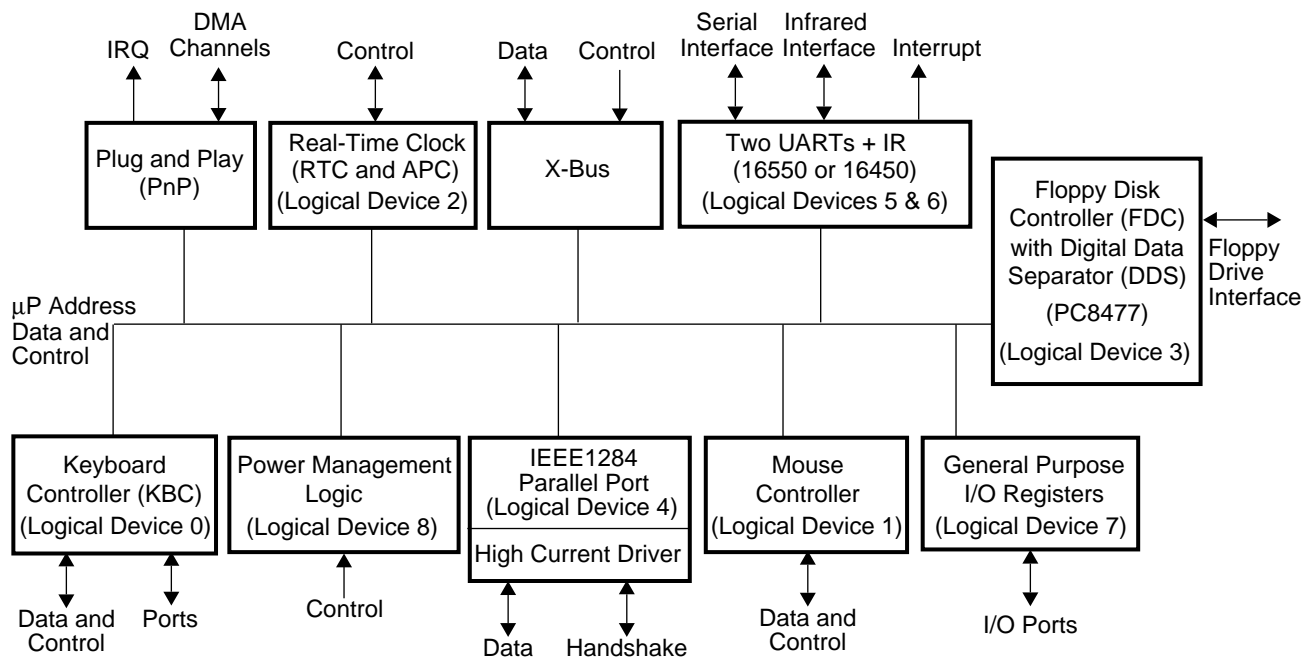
IRQ

DMA Channels

Control

Data

Control

Serial Interface

Infrared Interface

Interrupt

Plug and Play (PnP)

Real-Time Clock (RTC and APC) (Logical Device 2)

X-Bus

Two UARTs + IR (16550 or 16450) (Logical Devices 5 & 6)

Floppy Disk Controller (FDC) with Digital Data Separator (DDS) (PC8477) (Logical Device 3)

Floppy Drive Interface

μP Address Data and Control

Keyboard Controller (KBC) (Logical Device 0)

Power Management Logic (Logical Device 8)

IEEE1284 Parallel Port (Logical Device 4)

High Current Driver

Mouse Controller (Logical Device 1)

General Purpose I/O Registers (Logical Device 7)

Data and Control

Ports

Control

Data

Handshake

Data and Control

I/O Ports